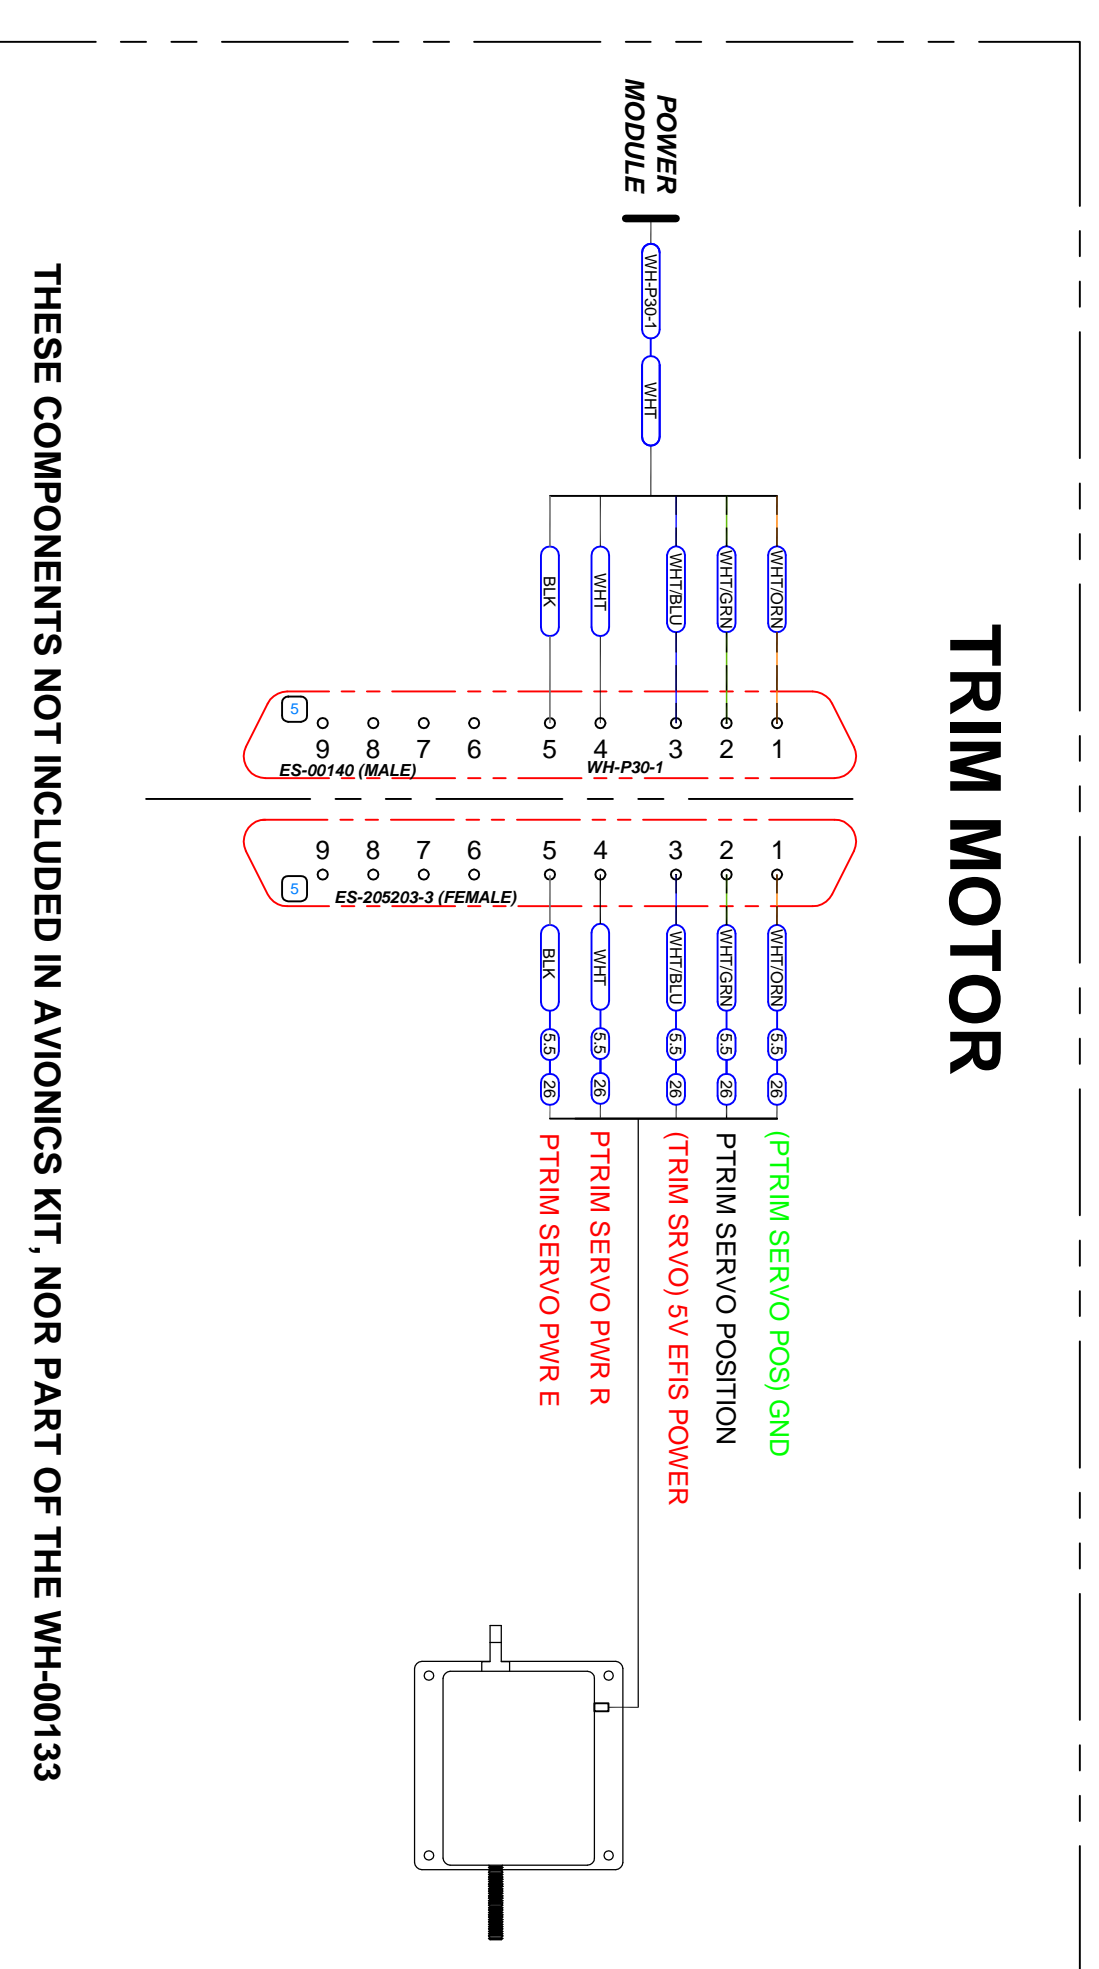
TRIM MOTOR

POWER MODULE

WH-P30-1

WHT

WHT/ORN
WHT/GRN
WHT/BLU
WHT
BLK

1 2 3 4 5 6 7 8 9
WH-P30-1
ES-00140 (MALE)
5

1 2 3 4 5 6 7 8 9
ES-205203-3 (FEMALE)
5

WHT/ORN 5.5 26
WHT/GRN 5.5 26
WHT/BLU 5.5 26
WHT 5.5 26
BLK 5.5 26

(PTRIM SERVO POS) GND
PTRIM SERVO POSITION
(TRIM SRVO) 5V EFIS POWER
PTRIM SERVO PWR R
PTRIM SERVO PWR E

THESE COMPONENTS NOT INCLUDED IN AVIONICS KIT, NOR PART OF THE WH-00133